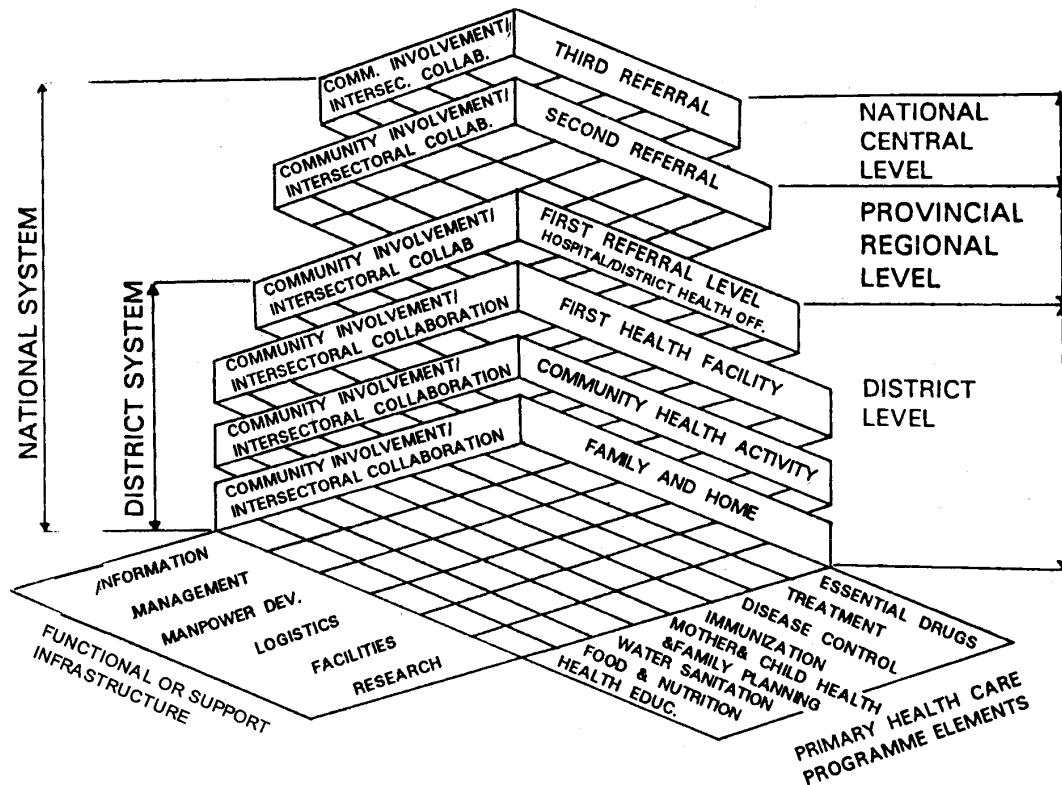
COMM. INVOLVEMENT/ INTERSEC. COLLAB.
THIRD REFERRAL
COMMUNITY INVOLVEMENT/ INTERSECTORAL COLLAB.
SECOND REFERRAL
NATIONAL CENTRAL LEVEL
PROVINCIAL REGIONAL LEVEL
NATIONAL SYSTEM
COMMUNITY INVOLVEMENT/ INTERSECTORAL COLLAB
FIRST REFERRAL LEVEL HOSPITAL/DISTRICT HEALTH OFF.
DISTRICT SYSTEM
COMMUNITY INVOLVEMENT/ INTERSECTORAL COLLABORATION
FIRST HEALTH FACILITY
DISTRICT LEVEL
COMMUNITY INVOLVEMENT/ INTERSECTORAL COLLABORATION
COMMUNITY HEALTH ACTIVITY
COMMUNITY INVOLVEMENT/ INTERSECTORAL COLLABORATION
FAMILY AND HOME
/NFORMATION
MANAGEMENT
MANPOWER DEV.
LOGISTICS
FACILITIES
RESEARCH
FUNCTIONAL OR SUPPORT INFRASTRUCTURE
ESSENTIAL DRUGS
TREATMENT
DISEASE CONTROL
IMMUNIZATION
MOTHER& CHILD HEALTH
&FAMILY PLANNING
WATER SANITATION
FOOD & NUTRITION
HEALTH EDUC.
PRIMARY HEALTH CARE PROGRAMME ELEMENTS